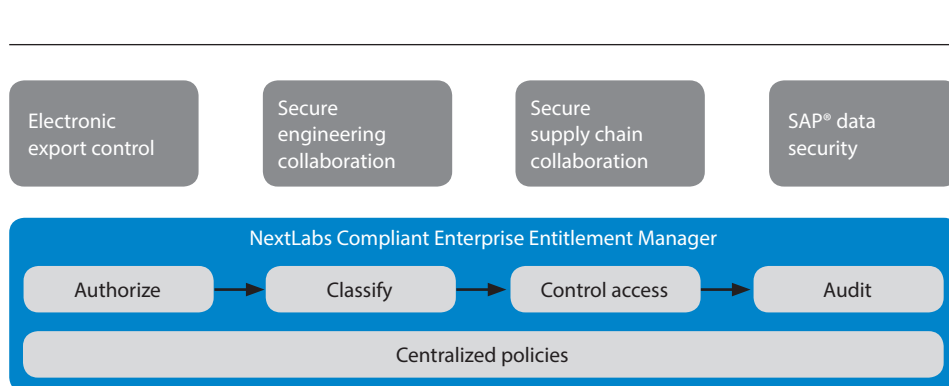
Electronic export control

Secure engineering collaboration

Secure supply chain collaboration

SAP® data security

NextLabs Compliant Enterprise Entitlement Manager

Authorize

Classify

Control access

Audit

Centralized policies